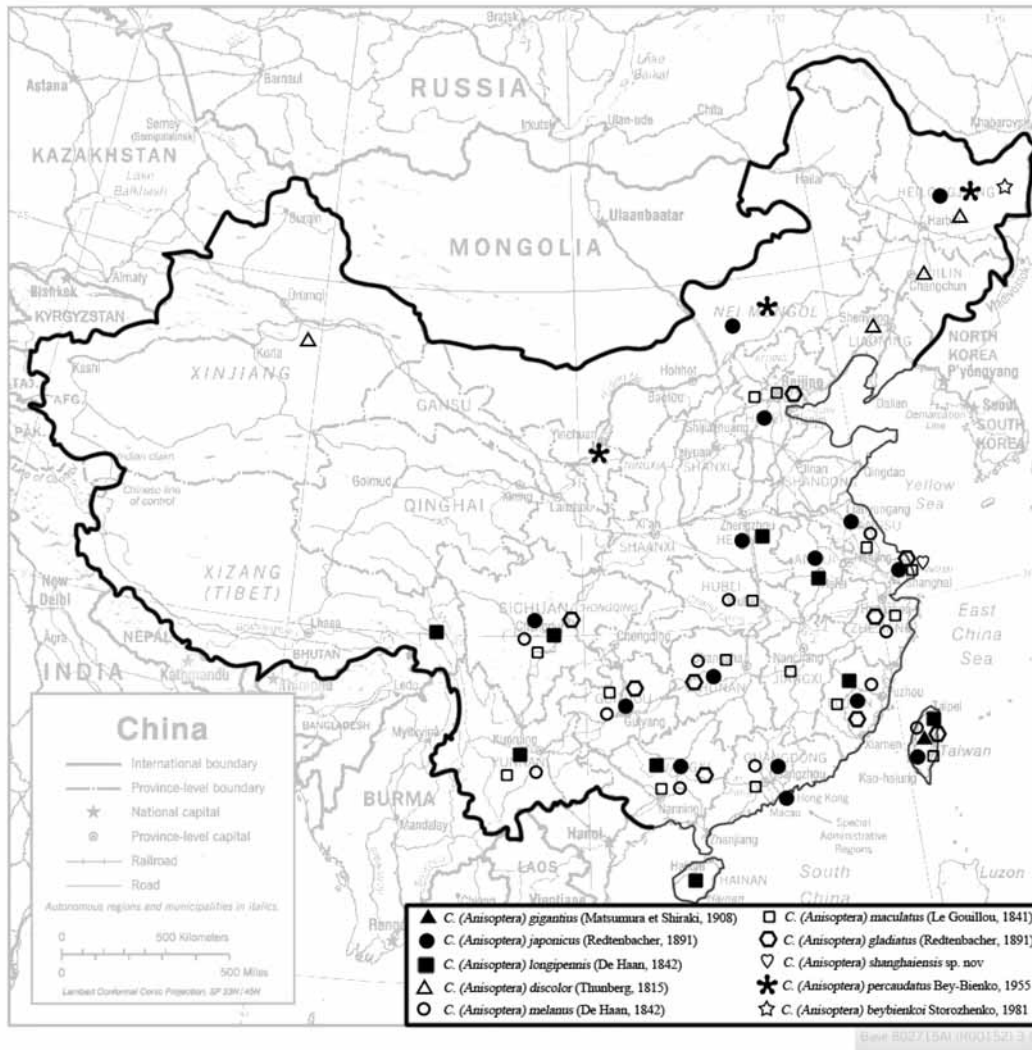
Bratsk
RUSSIA
Lake Baikal
Astana
Barnaul
Chita
Irkutsk
Ulan-Ude
Khabarovsk
Semey (Semipalatinsk)
KAZAKHSTAN
Lake Balkhash
Ulaanbaatar
MONGOLIA
HEILONGJIANG
Harbin
Almaty
Bishkek
KYRGYZSTAN
Ürümqi
JILIN
Changchun
NEI MONGOL
Shenyang
LIAONING
NORTH KOREA
P'yŏngyang
Korla
Kashi
XINJIANG
Hohhot
Baotou
Beijing
Dalian
Seoul
SOUTH KOREA
AFG.
PAK.
GANSU
Yinchuan
NINGXIA
Shijiazhuang
Taiyuan
SHANXI
Jinan
SHANDONG
Qingdao
Yellow Sea
Golmud
QINGHAI
Lanzhou
Indian claim
Chinese line of control
Xi'an
SHAANXI
Zhengzhou
HENAN
Lianyungang
JIANGSU
XIZANG (TIBET)
New Delhi
HUBEI
Shanghai
East China Sea
SICHUAN
CHONGQING
Chengdu
NEPAL
Lhasa
BHUTAN
Kathmandu
Thimphu
INDIA
Nanchang
JIANGXI
HUNAN
Guiyang
China
International boundary
Province-level boundary
National capital
Province-level capital
Railroad
Road
Autonomous regions and municipalities in italics.
0 500 Kilometers
0 500 Miles
Lambert Conformal Conic Projection, SP 25N/45N
BANGLADESH
Myitkyina
Kunming
YUNNAN
Fuzhou
Taipei
Xiamen
Taiwan
Kao-hsiung
GUANGDONG
Guangzhou
Hong Kong
Macau
Special Administrative Regions
BURMA
Mandalay
Nanning
Hanoi
Zhanjiang
LAOS
Vientiane
Haikou
HAINAN
South China
Luzon
Rangoon

▲ C. (Anisoptera) gigantius (Matsumura et Shiraki, 1908)
● C. (Anisoptera) japonicus (Redtenbacher, 1891)
■ C. (Anisoptera) longipennis (De Haan, 1842)
△ C. (Anisoptera) discolor (Thunberg, 1815)
○ C. (Anisoptera) melanus (De Haan, 1842)
□ C. (Anisoptera) maculatus (Le Gouillou, 1841)
⬡ C. (Anisoptera) gladiatus (Redtenbacher, 1891)
▽ C. (Anisoptera) shanghaiensis sp. nov
✱ C. (Anisoptera) percaudatus Bey-Bienko, 1955
☆ C. (Anisoptera) beybienkoi Storozhenko, 1981
Base 802715AI (R00152) 3-